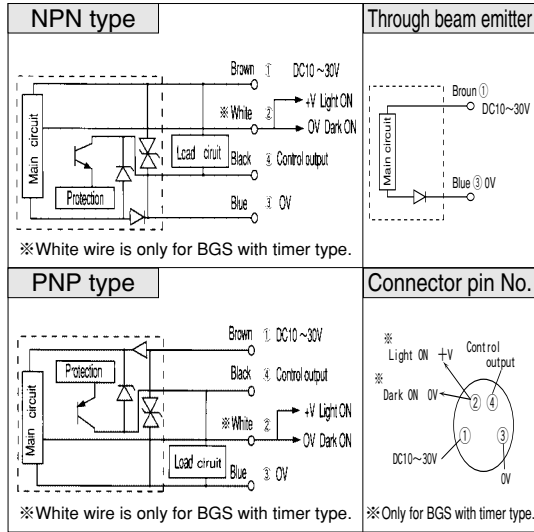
NPN type

Main circuit

Protection

Lcad ciruit

Brown ① DC10～30V

※White ② +V Light ON
OV Dark ON

Black ④ Control output

Blue ③ OV

※White wire is only for BGS with timer type.

Through beam emitter

Main circuit

Broun ① DC10～30V

Blue ③ 0V

PNP type

Main circuit

Protection

Load ciruit

Brown ① DC10～30V

Black ④ Control output

※White ② +V Light ON
OV Dark ON

Blue ③ OV

※White wire is only for BGS with timer type.

Connector pin No.

※ Light ON +V

Control output

※ Dark ON 0V

② ④ ① ③

DC10～30V

0V

※Only for BGS with timer type.